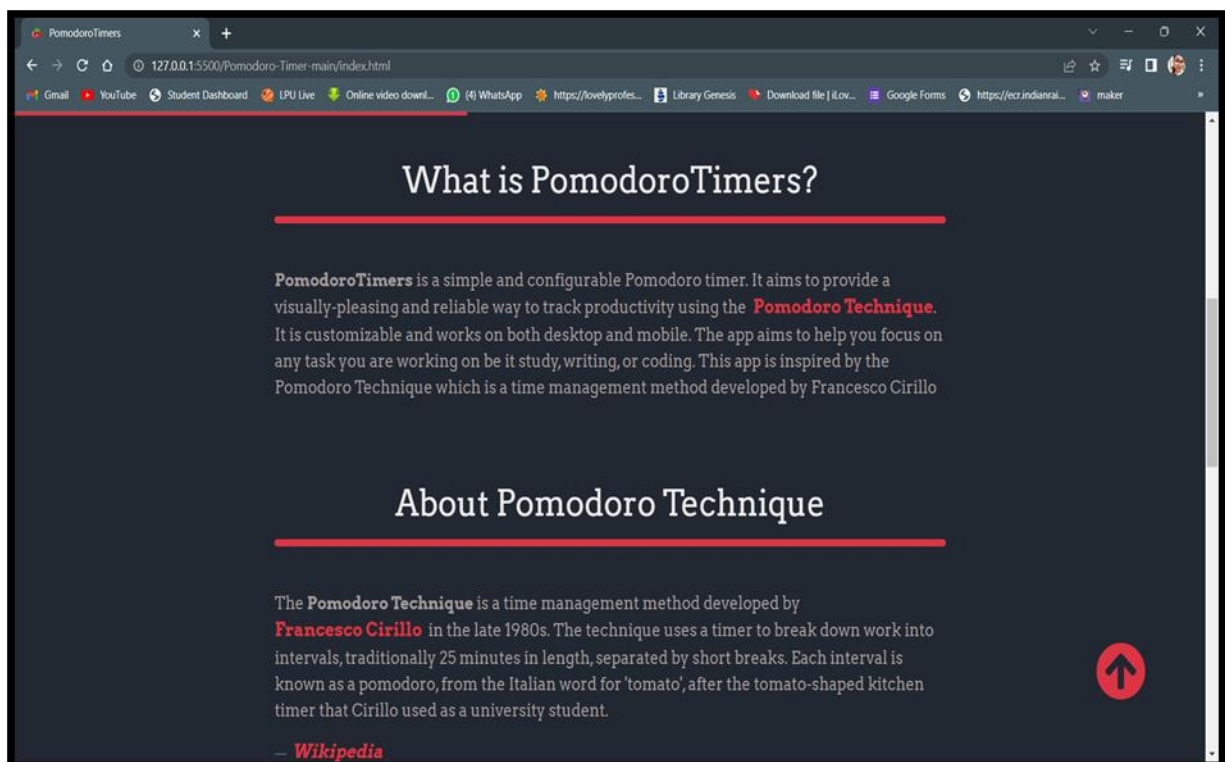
PomodoroTimers × +

127.0.0.1:5500/Pomodoro-Timer-main/index.html

Gmail YouTube Student Dashboard LPU Live Online video downl... (4) WhatsApp https://lovelyprofes... Library Genesis Download file | iLov... Google Forms https://ecr.indianrai... maker

What is PomodoroTimers?

**PomodoroTimers** is a simple and configurable Pomodoro timer. It aims to provide a visually-pleasing and reliable way to track productivity using the **Pomodoro Technique**. It is customizable and works on both desktop and mobile. The app aims to help you focus on any task you are working on be it study, writing, or coding. This app is inspired by the Pomodoro Technique which is a time management method developed by Francesco Cirillo

About Pomodoro Technique

The **Pomodoro Technique** is a time management method developed by **Francesco Cirillo** in the late 1980s. The technique uses a timer to break down work into intervals, traditionally 25 minutes in length, separated by short breaks. Each interval is known as a pomodoro, from the Italian word for 'tomato', after the tomato-shaped kitchen timer that Cirillo used as a university student.

— *Wikipedia*